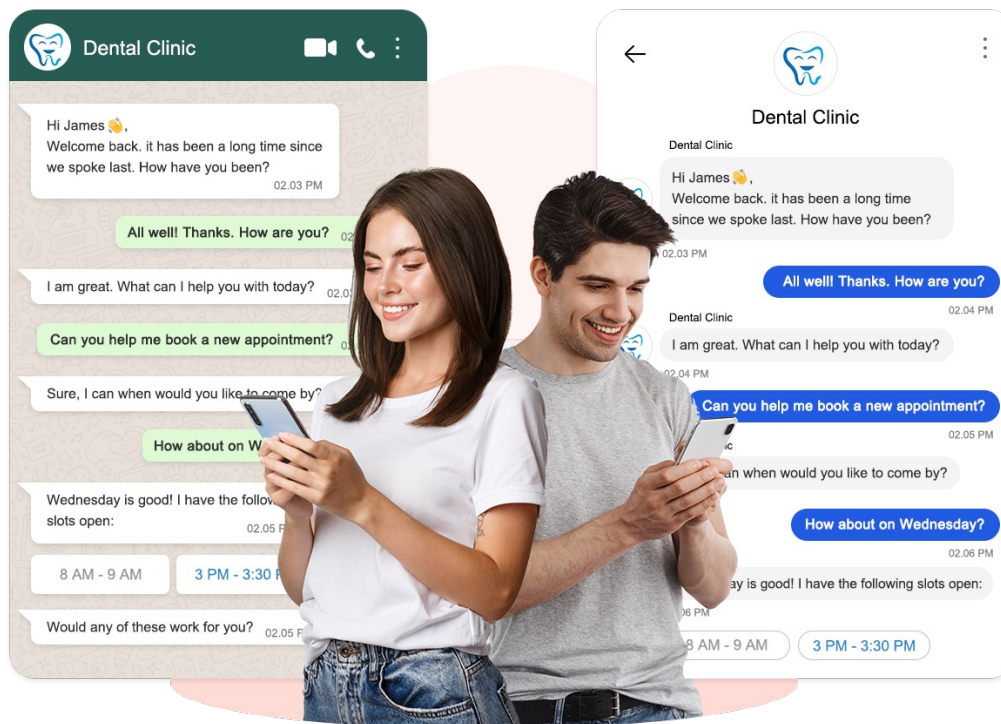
Dental Clinic

Hi James👋,
Welcome back. it has been a long time since we spoke last. How have you been?
02.03 PM

All well! Thanks. How are you? 02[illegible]

I am great. What can I help you with today? 02.0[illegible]

Can you help me book a new appointment? 0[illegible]

Sure, I can when would you like to come by?

How about on W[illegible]

Wednesday is good! I have the follow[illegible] slots open:
02.05 P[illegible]

8 AM - 9 AM

3 PM - 3:30 P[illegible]

Would any of these work for you? 02.05 P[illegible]

Dental Clinic

Dental Clinic
Hi James👋,
Welcome back. it has been a long time since we spoke last. How have you been?
02.03 PM

All well! Thanks. How are you?
02.04 PM

Dental Clinic
I am great. What can I help you with today?
02.04 PM

Can you help me book a new appointment?
02.05 PM

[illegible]c
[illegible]an when would you like to come by?

How about on Wednesday?
02.06 PM

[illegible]ay is good! I have the following slots open:
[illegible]06 PM

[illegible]8 AM - 9 AM

3 PM - 3:30 PM